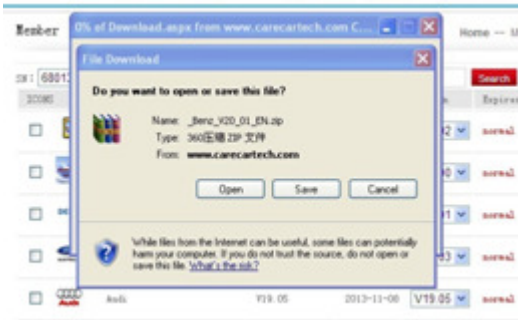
Member

0% of Download.aspx from www.carecartech.com C...

Home -- U

SN: 6801

Search

ICONS

Expires

File Download

Do you want to open or save this file?

Name: _Benz_V20_01_EN.zip
Type: 360压缩 ZIP 文件
From: www.carecartech.com

Open
Save
Cancel

While files from the Internet can be useful, some files can potentially harm your computer. If you do not trust the source, do not open or save this file. What's the risk?

normal
normal
normal
normal
normal

Audi
V19.05
2013-11-08
V19.05
normal